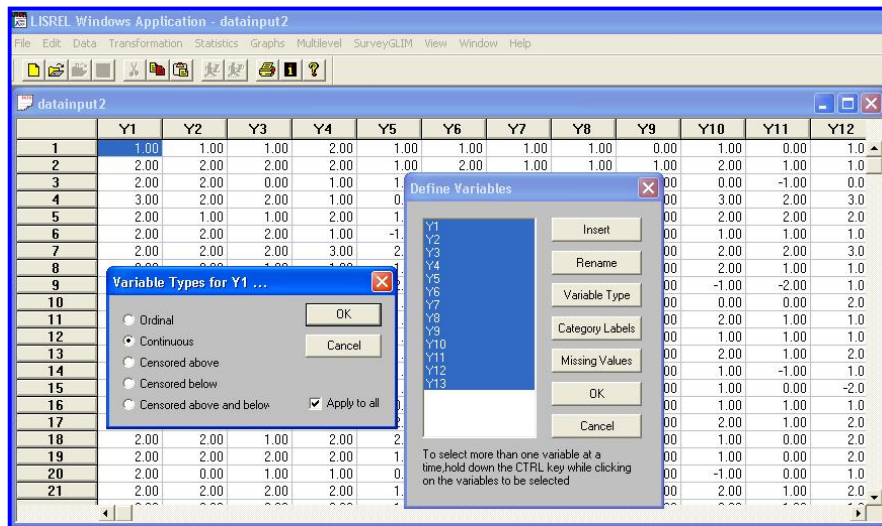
LISREL Windows Application - datainput2

File Edit Data Transformation Statistics Graphs Multilevel SurveyGLIM View Window Help

datainput2

| | Y1 | Y2 | Y3 | Y4 | Y5 | Y6 | Y7 | Y8 | Y9 | Y10 | Y11 | Y12 |
|---|---|---|---|---|---|---|---|---|---|---|---|---|
| 1 | 1.00 | 1.00 | 1.00 | 2.00 | 1.00 | 1.00 | 1.00 | 1.00 | 0.00 | 1.00 | 0.00 | 1.0 |
| 2 | 2.00 | 2.00 | 2.00 | 2.00 | 1.00 | 2.00 | 1.00 | 1.00 | 1.00 | 2.00 | 1.00 | 1.0 |
| 3 | 2.00 | 2.00 | 0.00 | 1.00 | 1. | | | | 00 | 0.00 | -1.00 | 0.0 |
| 4 | 3.00 | 2.00 | 2.00 | 1.00 | 0. | | | | 00 | 3.00 | 2.00 | 3.0 |
| 5 | 2.00 | 1.00 | 1.00 | 2.00 | 1. | | | | 00 | 2.00 | 2.00 | 2.0 |
| 6 | 2.00 | 2.00 | 2.00 | 1.00 | -1. | | | | 00 | 1.00 | 1.00 | 1.0 |
| 7 | 2.00 | 2.00 | 2.00 | 3.00 | 2. | | | | 00 | 2.00 | 2.00 | 3.0 |
| 8 | | | | | | | | | 00 | 2.00 | 1.00 | 1.0 |
| 9 | | | | | | | | | 00 | -1.00 | -2.00 | 1.0 |
| 10 | | | | | | | | | 00 | 0.00 | 0.00 | 2.0 |
| 11 | | | | | | | | | 00 | 2.00 | 1.00 | 1.0 |
| 12 | | | | | | | | | 00 | 1.00 | 1.00 | 1.0 |
| 13 | | | | | | | | | 00 | 2.00 | 1.00 | 2.0 |
| 14 | | | | | | | | | 00 | 1.00 | -1.00 | 1.0 |
| 15 | | | | | | | | | 00 | 1.00 | 0.00 | -2.0 |
| 16 | | | | | | | | | 00 | 1.00 | 1.00 | 1.0 |
| 17 | | | | | | | | | 00 | 2.00 | 1.00 | 2.0 |
| 18 | 2.00 | 2.00 | 1.00 | 2.00 | 2. | | | | 00 | 1.00 | 0.00 | 2.0 |
| 19 | 2.00 | 2.00 | 2.00 | 2.00 | 1. | | | | 00 | 1.00 | 0.00 | 2.0 |
| 20 | 2.00 | 0.00 | 1.00 | 1.00 | 0. | | | | 00 | -1.00 | 0.00 | 1.0 |
| 21 | 2.00 | 2.00 | 2.00 | 2.00 | 1. | | | | 00 | 2.00 | 1.00 | 2.0 |

Variable Types for Y1 ...

Ordinal
Continuous
Censored above
Censored below
Censored above and below

OK
Cancel
Apply to all

Define Variables

Y1
Y2
Y3
Y4
Y5
Y6
Y7
Y8
Y9
Y10
Y11
Y12
Y13

Insert
Rename
Variable Type
Category Labels
Missing Values
OK
Cancel

To select more than one variable at a time,hold down the CTRL key while clicking on the variables to be selected